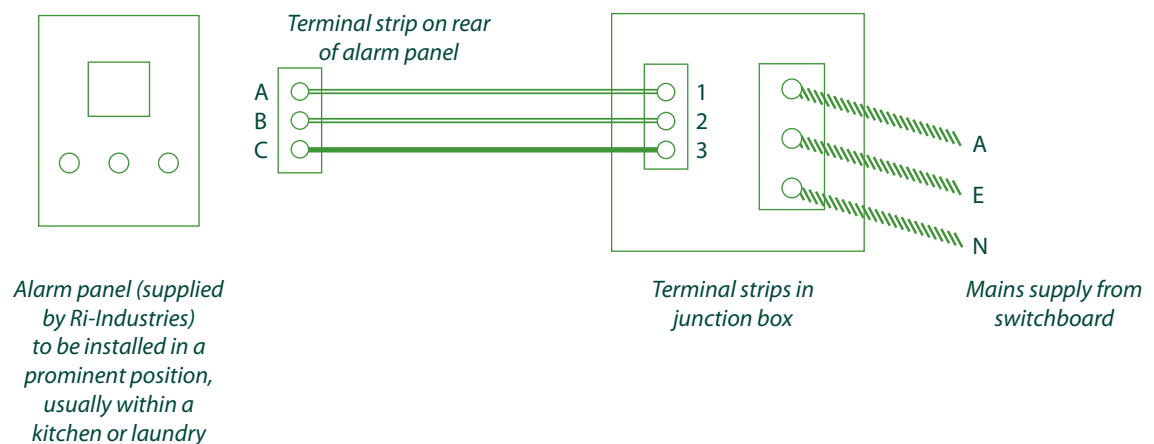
Terminal strip on rear of alarm panel

A
B
C

1
2
3

A
E
N

Alarm panel (supplied by Ri-Industries) to be installed in a prominent position, usually within a kitchen or laundry

Terminal strips in junction box

Mains supply from switchboard